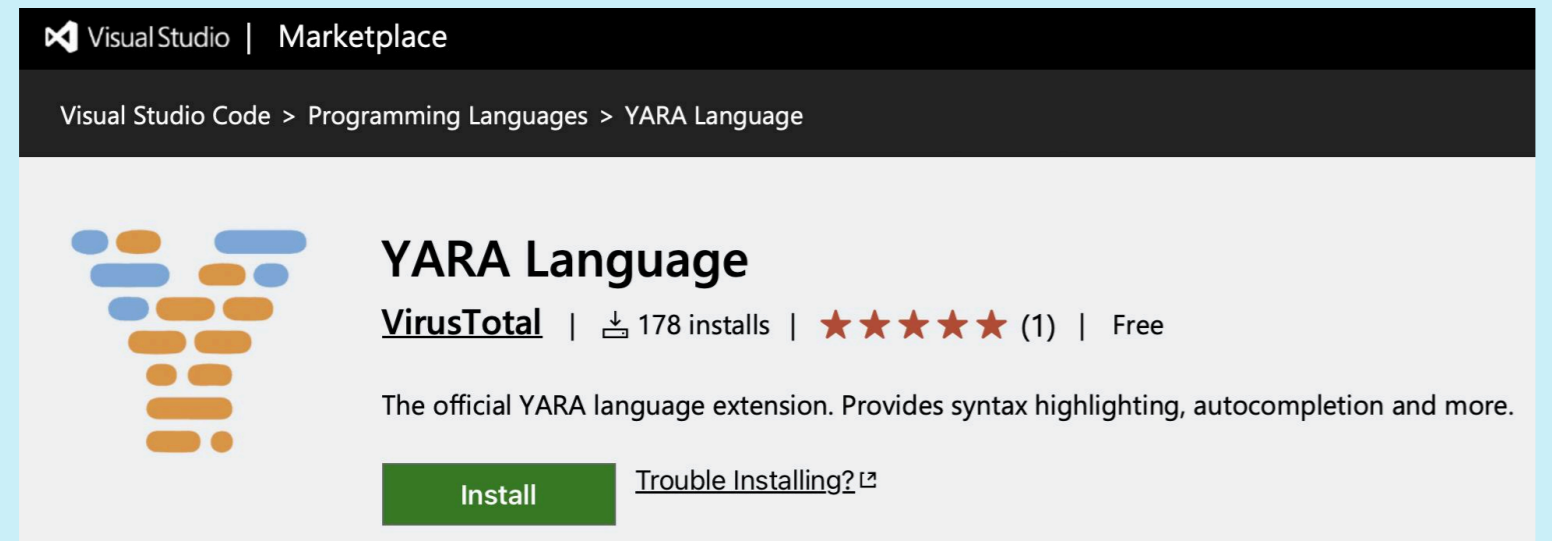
Visual Studio | Marketplace

Visual Studio Code > Programming Languages > YARA Language

YARA Language

VirusTotal | 178 installs | ★★★★★ (1) | Free

The official YARA language extension. Provides syntax highlighting, autocompletion and more.

Install

Trouble Installing?